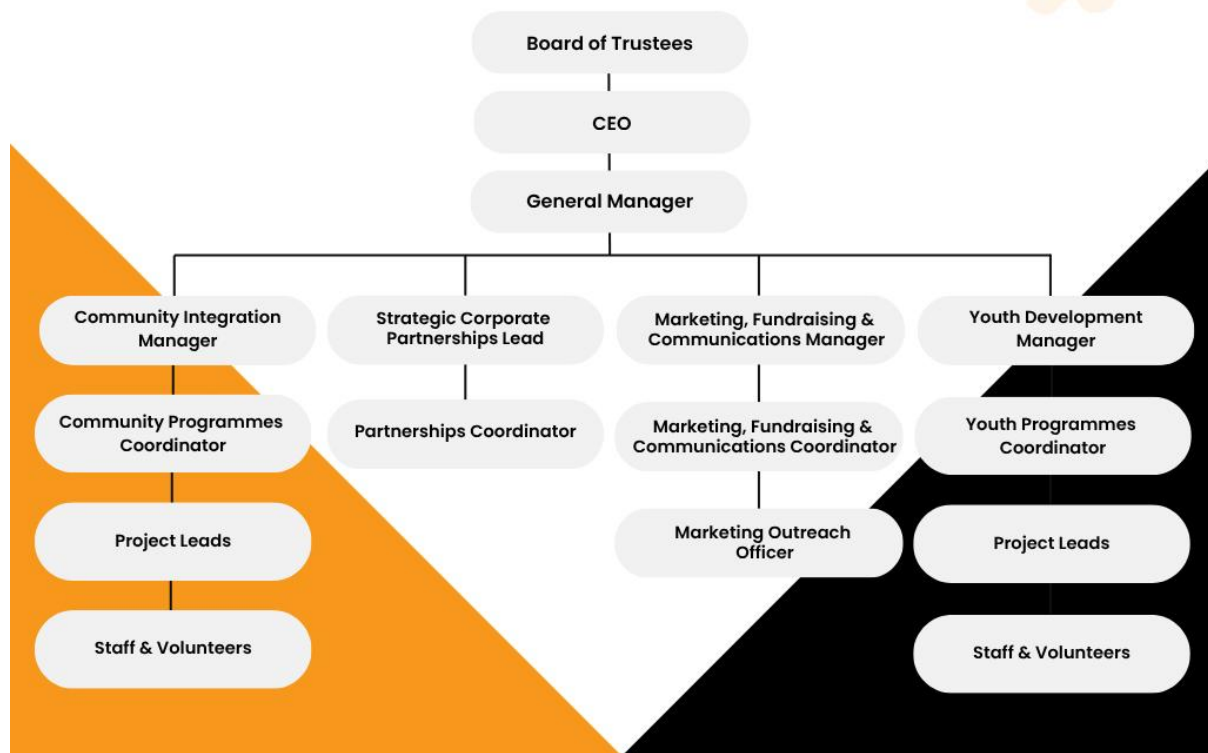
Board of Trustees

CEO

General Manager

Community Integration Manager

Community Programmes Coordinator

Project Leads

Staff & Volunteers

Strategic Corporate Partnerships Lead

Partnerships Coordinator

Marketing, Fundraising & Communications Manager

Marketing, Fundraising & Communications Coordinator

Marketing Outreach Officer

Youth Development Manager

Youth Programmes Coordinator

Project Leads

Staff & Volunteers